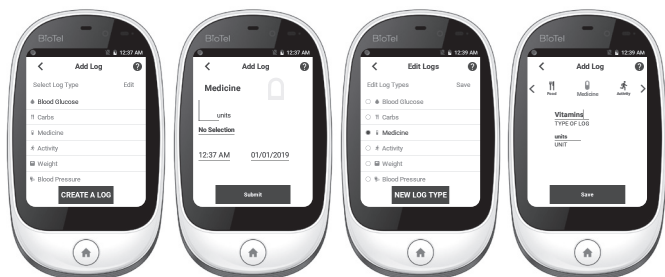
BioTel
12:37 AM
Add Log
Select Log Type
Edit
Blood Glucose
Carbs
Medicine
Activity
Weight
Blood Pressure
CREATE A LOG

BioTel
12:37 AM
Add Log
Medicine
units
No Selection
12:37 AM
01/01/2019
Submit

BioTel
12:39 AM
Edit Logs
Edit Log Types
Save
Blood Glucose
Carbs
Medicine
Activity
Weight
Blood Pressure
NEW LOG TYPE

BioTel
12:39 AM
Add Log
Food
Medicine
Activity
Vitamins
TYPE OF LOG
units
UNIT
Save